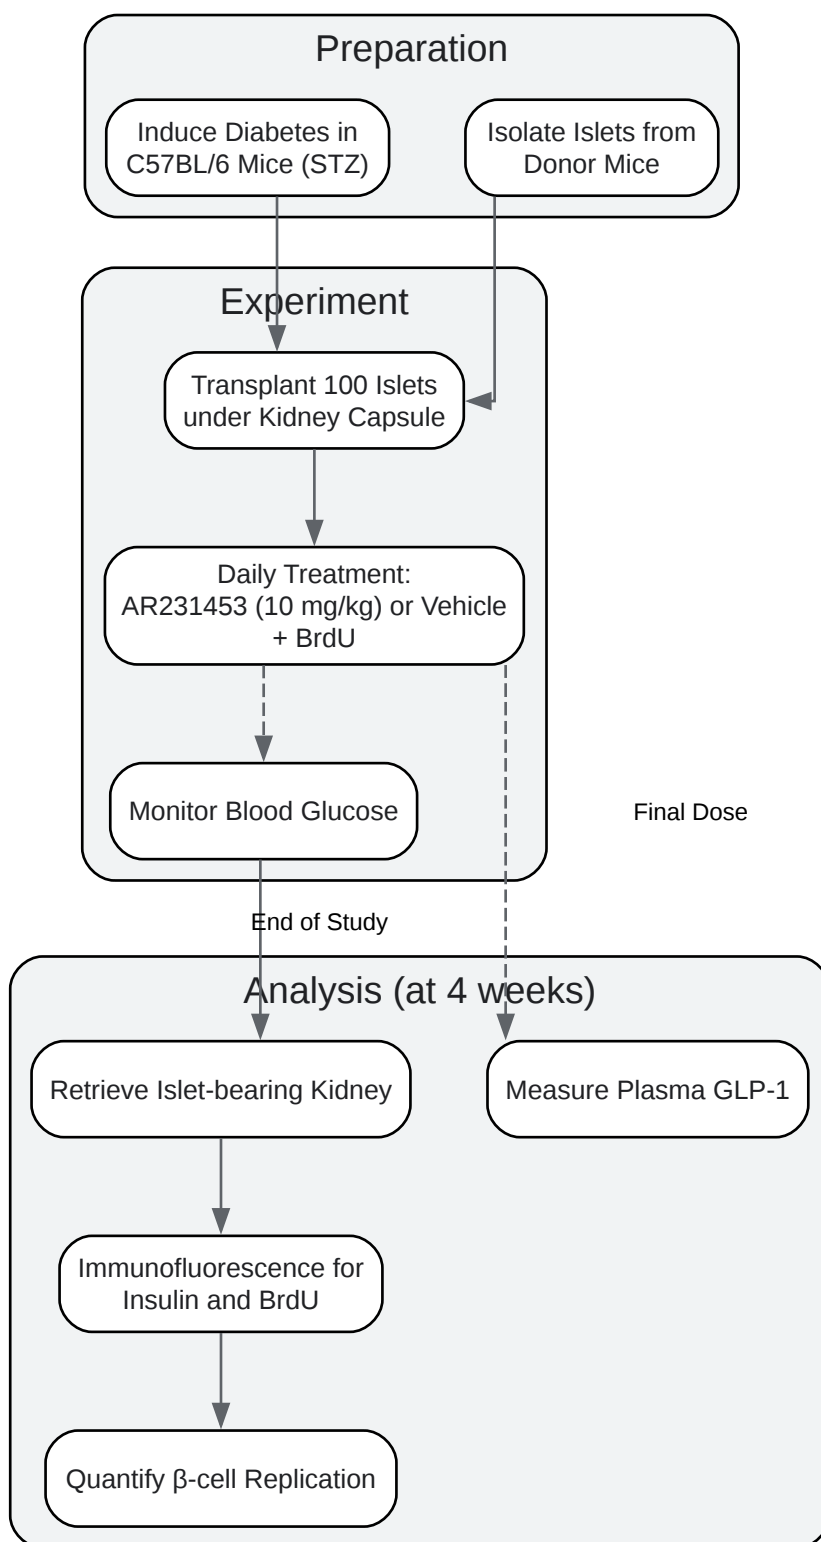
Preparation

Induce Diabetes in C57BL/6 Mice (STZ)

Isolate Islets from Donor Mice

Experiment

Transplant 100 Islets under Kidney Capsule

Daily Treatment: AR231453 (10 mg/kg) or Vehicle + BrdU

Monitor Blood Glucose

Final Dose

End of Study

Analysis (at 4 weeks)

Retrieve Islet-bearing Kidney

Measure Plasma GLP-1

Immunofluorescence for Insulin and BrdU

Quantify β-cell Replication